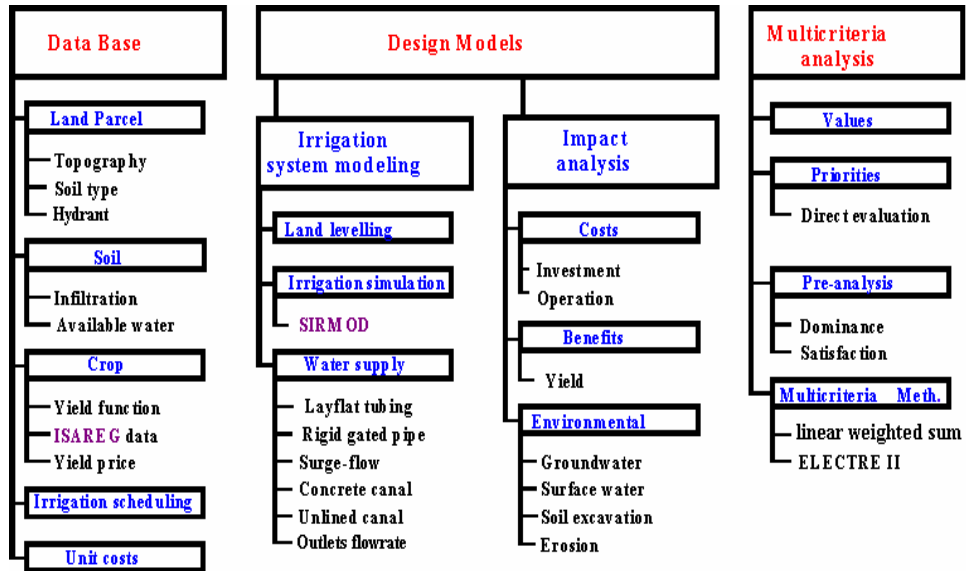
Data Base

Land Parcel
Topography
Soil type
Hydrant

Soil
Infiltration
Available water

Crop
Yield function
ISAREG data
Yield price

Irrigation scheduling

Unit costs

Design Models

Irrigation system modeling

Land levelling

Irrigation simulation
SIRMOD

Water supply
Layflat tubing
Rigid gated pipe
Surge-flow
Concrete canal
Unlined canal
Outlets flowrate

Impact analysis

Costs
Investment
Operation

Benefits
Yield

Environmental
Groundwater
Surface water
Soil excavation
Erosion

Multicriteria analysis

Values

Priorities
Direct evaluation

Pre-analysis
Dominance
Satisfaction

Multicriteria Meth.
linear weighted sum
ELECTRE II